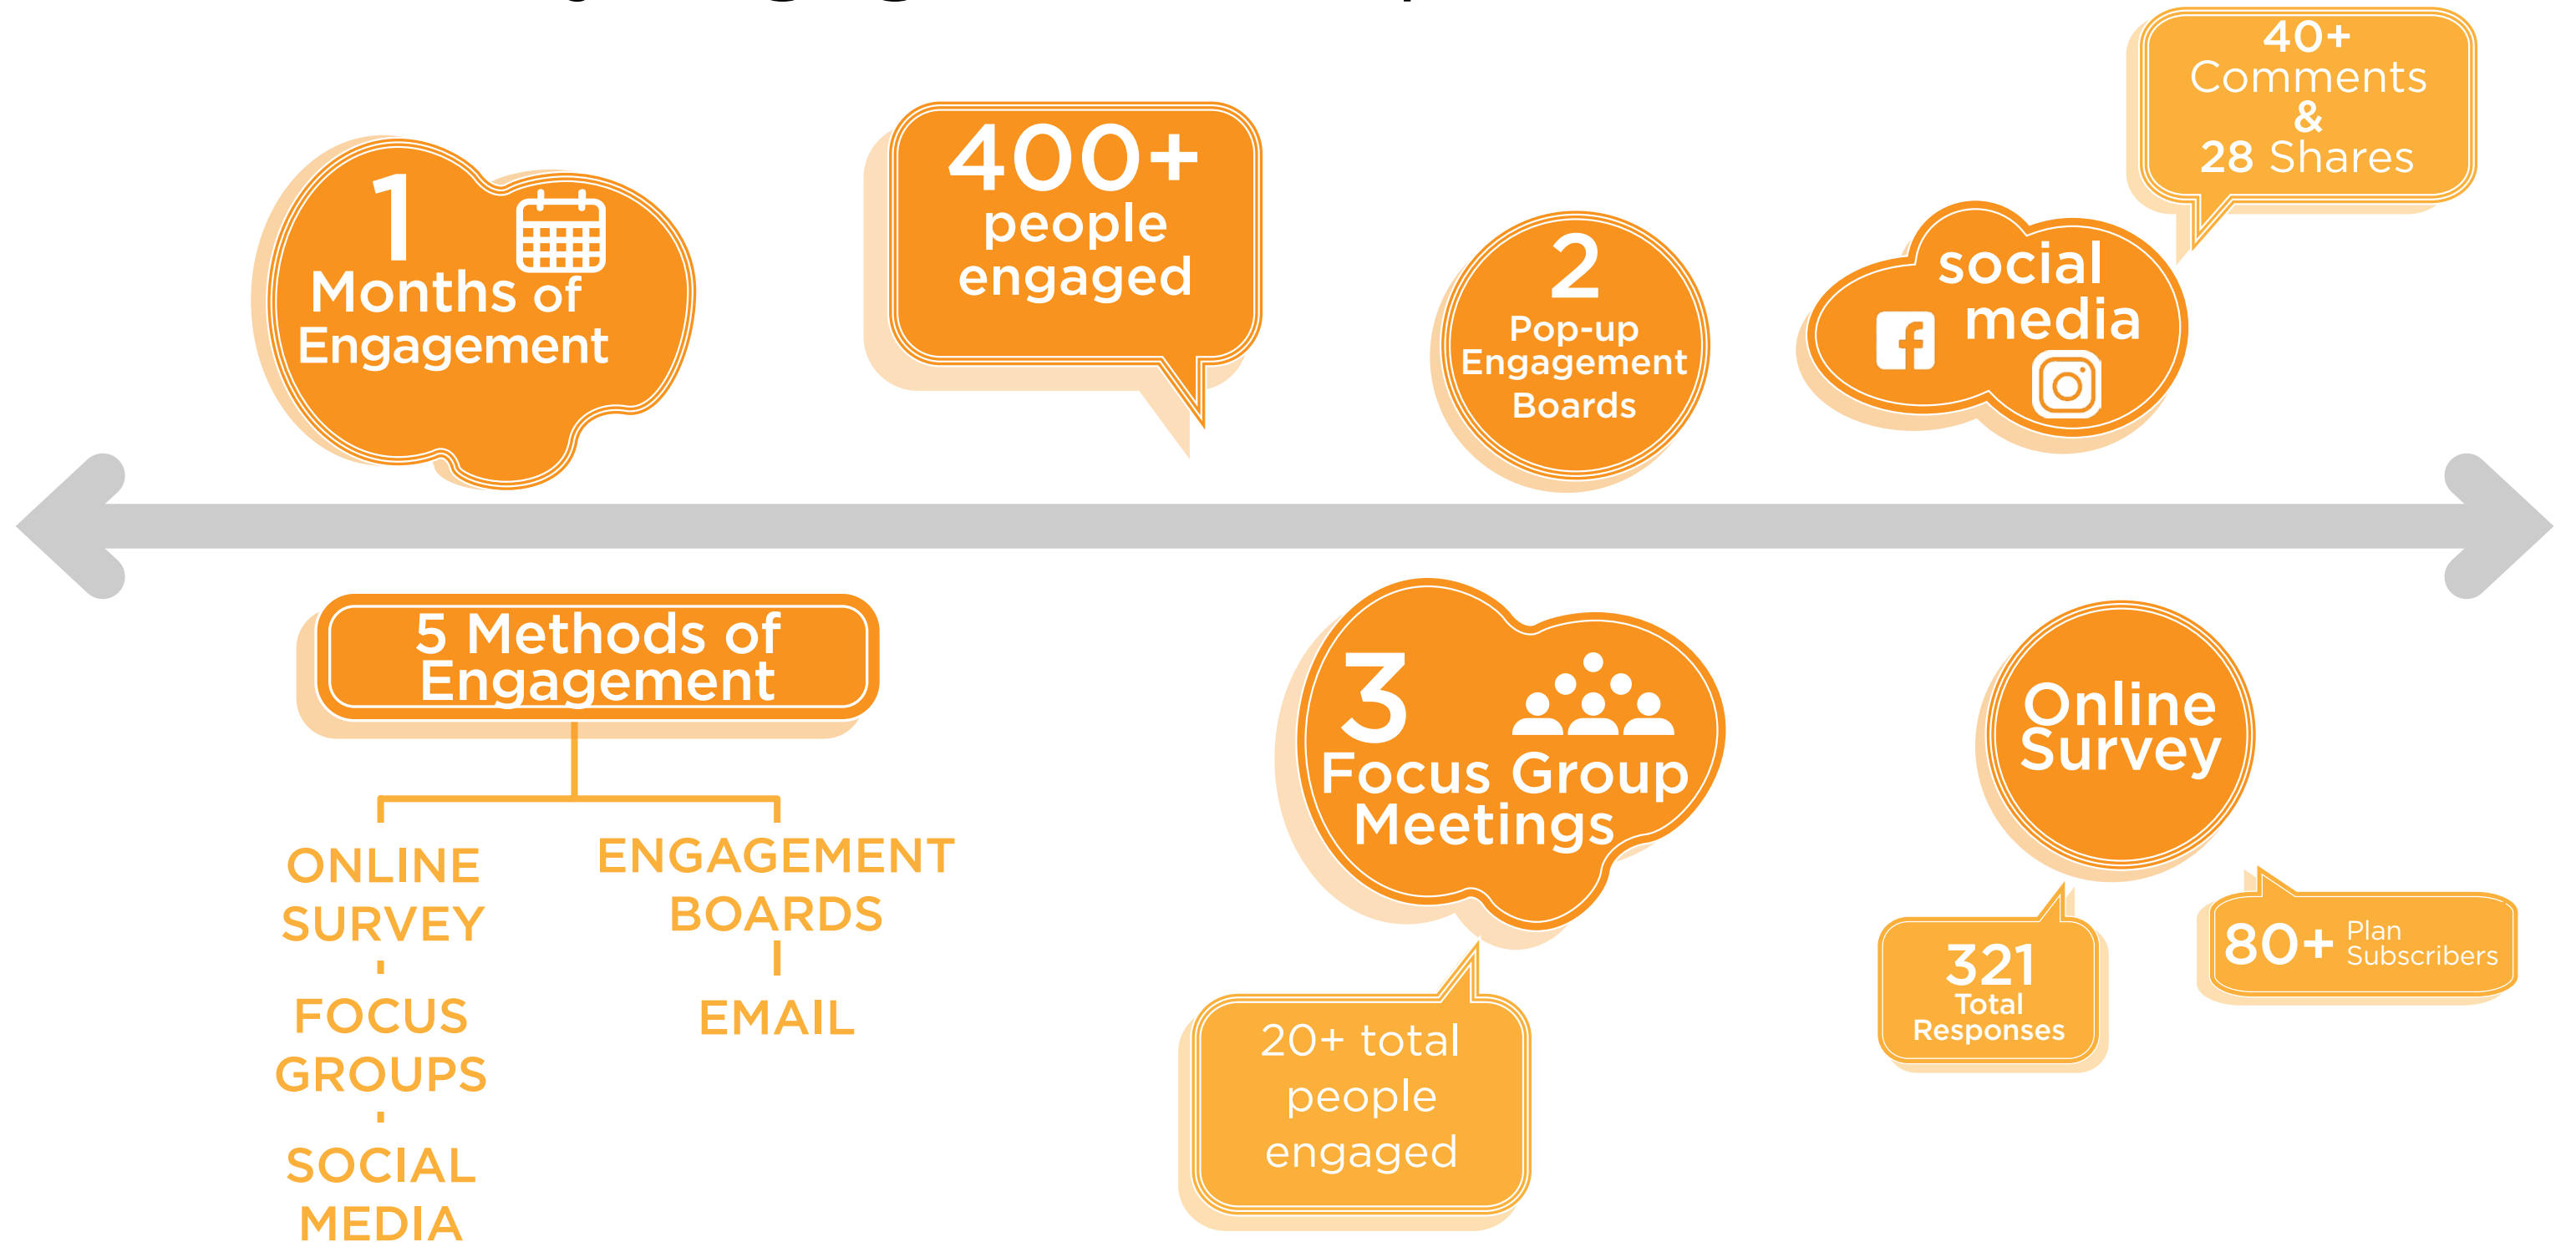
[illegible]

1 Months of Engagement

400+ people engaged

2 Pop-up Engagement Boards

social media

40+ Comments & 28 Shares

5 Methods of Engagement

ONLINE SURVEY

FOCUS GROUPS

SOCIAL MEDIA

ENGAGEMENT BOARDS

EMAIL

3 Focus Group Meetings

20+ total people engaged

Online Survey

321 Total Responses

80+ Plan Subscribers